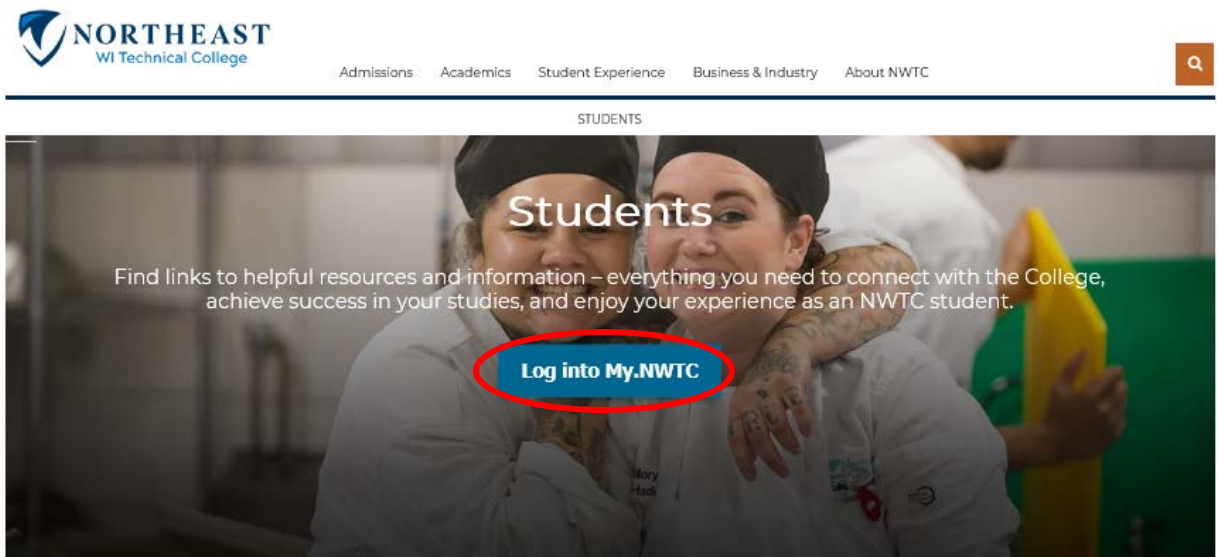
NORTHEAST
WI Technical College

Admissions Academics Student Experience Business & Industry About NWTC

STUDENTS

Students

Find links to helpful resources and information – everything you need to connect with the College, achieve success in your studies, and enjoy your experience as an NWTC student.

Log into My.NWTC